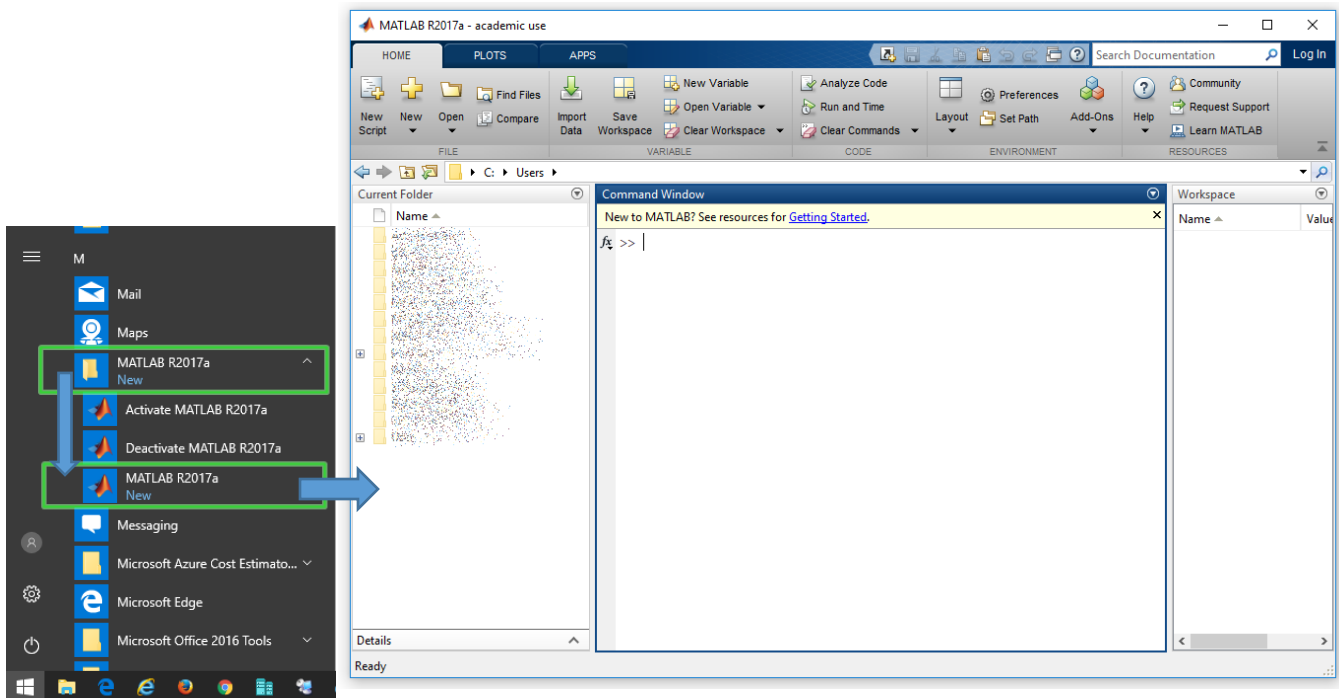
M

Mail

Maps

MATLAB R2017a
New

Activate MATLAB R2017a

Deactivate MATLAB R2017a

MATLAB R2017a
New

Messaging

Microsoft Azure Cost Estimato...

Microsoft Edge

Microsoft Office 2016 Tools

MATLAB R2017a - academic use

HOME PLOTS APPS

Search Documentation Log In

New Script | New | Open | Find Files | Compare
FILE

Import Data | Save Workspace | New Variable | Open Variable | Clear Workspace
VARIABLE

Analyze Code | Run and Time | Clear Commands
CODE

Layout | Preferences | Set Path | Add-Ons
ENVIRONMENT

Help | Community | Request Support | Learn MATLAB
RESOURCES

C: ▸ Users ▸

Current Folder

Name ▲

Details

Command Window

New to MATLAB? See resources for Getting Started.

$fx$ >>

Workspace

Name ▲ | Value

Ready